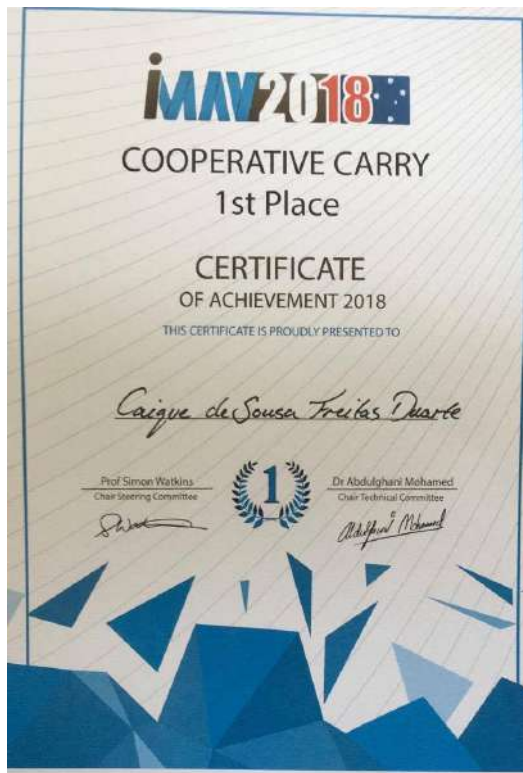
IMAV2018

COOPERATIVE CARRY
1st Place

CERTIFICATE
OF ACHIEVEMENT 2018

THIS CERTIFICATE IS PROUDLY PRESENTED TO

Caique de Sousa Freitas Duarte

Prof Simon Watkins
Chair Steering Committee

1

Dr Abdulghani Mohamed
Chair Technical Committee